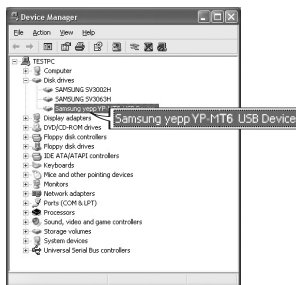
Device Manager

File Action View Help

TESTPC
Computer
Disk drives
SAMSUNG SV3002H
SAMSUNG SV3063H
Samsung yepp YP
Samsung yepp YP-MT6 USB Device
Display adapters
DVD/CD-ROM drives
Floppy disk controllers
Floppy disk drives
IDE ATA/ATAPI controllers
Keyboards
Mice and other pointing devices
Monitors
Network adapters
Ports (COM & LPT)
Processors
Sound, video and game controllers
Storage volumes
System devices
Universal Serial Bus controllers